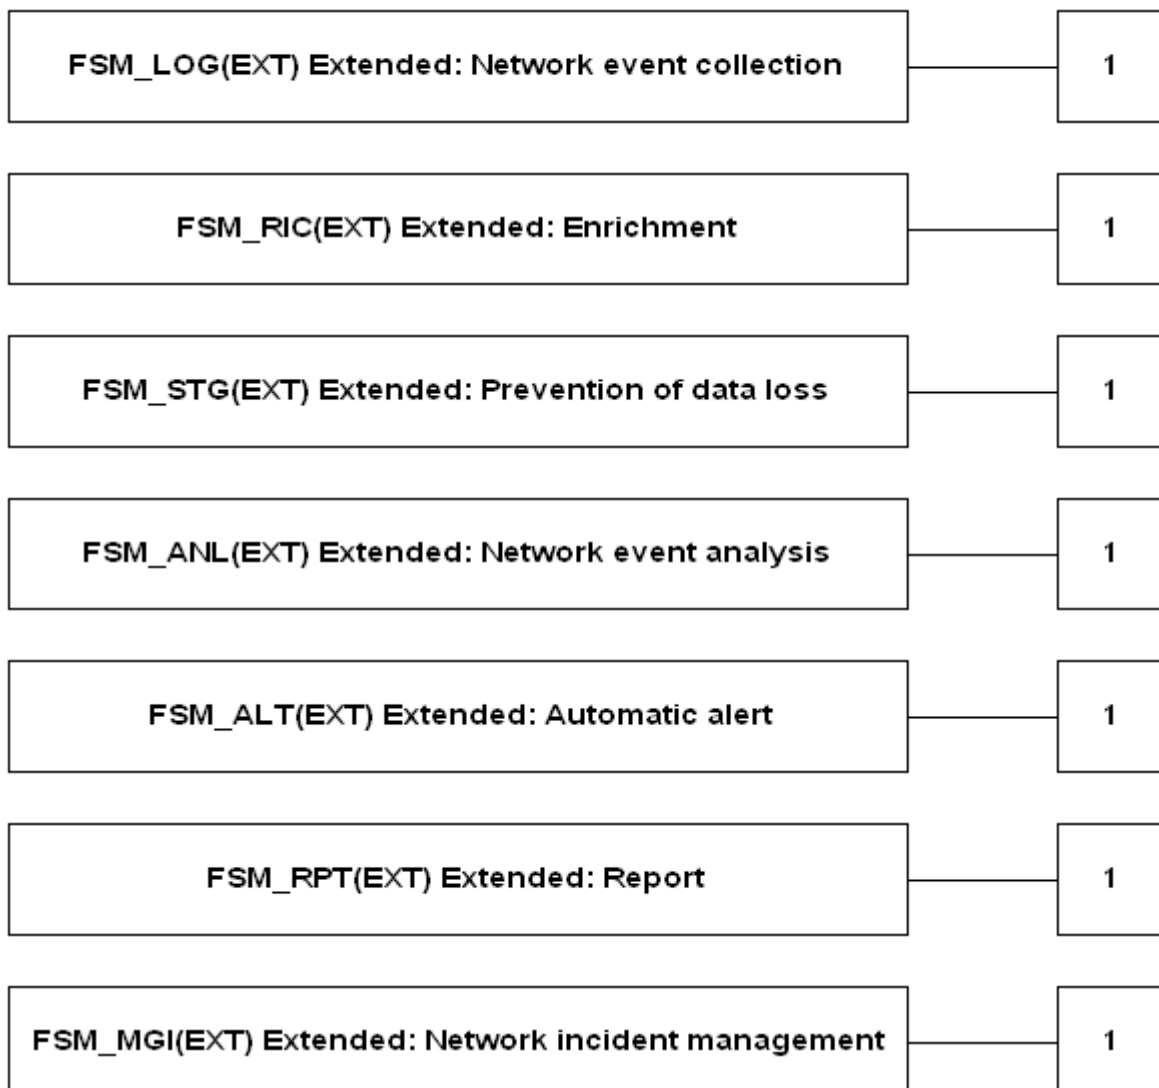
FSM_LOG(EXT) Extended: Network event collection

1

FSM_RIC(EXT) Extended: Enrichment

1

FSM_STG(EXT) Extended: Prevention of data loss

1

FSM_ANL(EXT) Extended: Network event analysis

1

FSM_ALT(EXT) Extended: Automatic alert

1

FSM_RPT(EXT) Extended: Report

1

FSM_MGI(EXT) Extended: Network incident management

1